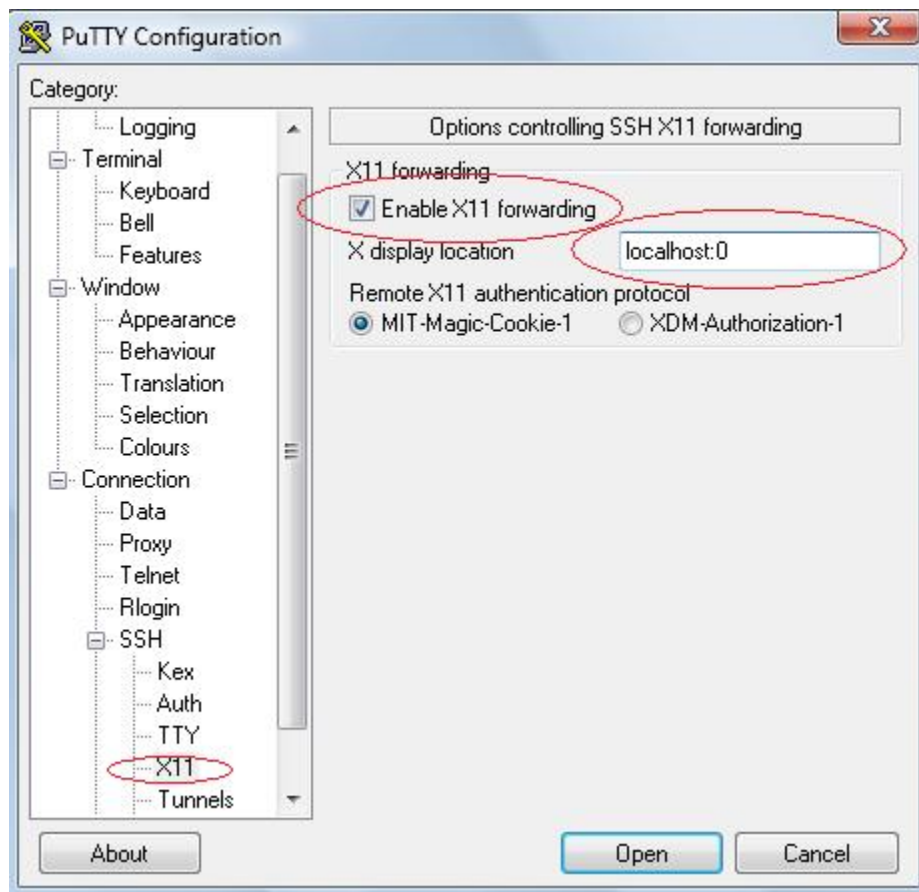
PuTTY Configuration

Category:

Logging
Terminal
Keyboard
Bell
Features
Window
Appearance
Behaviour
Translation
Selection
Colours
Connection
Data
Proxy
Telnet
Rlogin
SSH
Kex
Auth
TTY
X11
Tunnels

Options controlling SSH X11 forwarding

X11 forwarding
Enable X11 forwarding
X display location localhost:0
Remote X11 authentication protocol
MIT-Magic-Cookie-1 XDM-Authorization-1

About
Open
Cancel